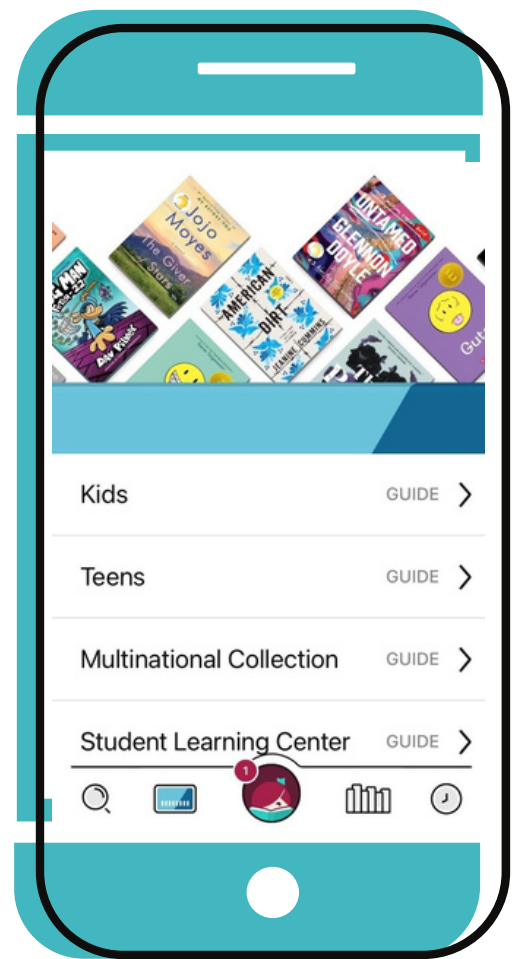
Jojo Moyes
The Giver of Stars

MAN
Dav Pilkey

AMERICAN DIRT
JEANINE CUMMINS

UNTAMED
GLENNON DOYLE

Guts

Kids GUIDE >

Teens GUIDE >

Multinational Collection GUIDE >

Student Learning Center GUIDE >

1